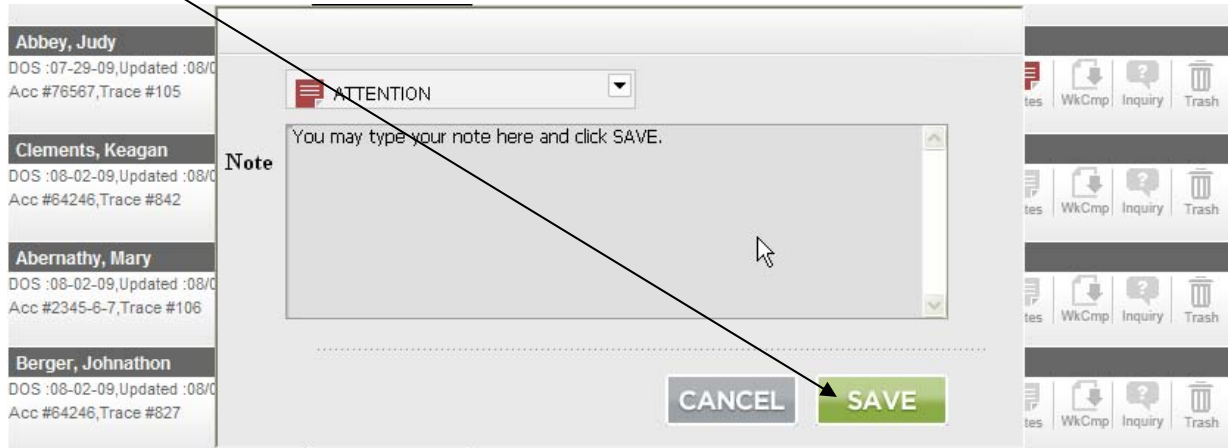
Abbey, Judy
DOS :07-29-09,Updated :08/0
Acc #76567,Trace #105

Clements, Keagan
DOS :08-02-09,Updated :08/0
Acc #64246,Trace #842

Abernathy, Mary
DOS :08-02-09,Updated :08/0
Acc #2345-6-7,Trace #106

Berger, Johnathon
DOS :08-02-09,Updated :08/0
Acc #64246,Trace #827

ATTENTION

Note

You may type your note here and click SAVE.

CANCEL
SAVE

tes WkCmp Inquiry Trash
tes WkCmp Inquiry Trash
tes WkCmp Inquiry Trash
tes WkCmp Inquiry Trash